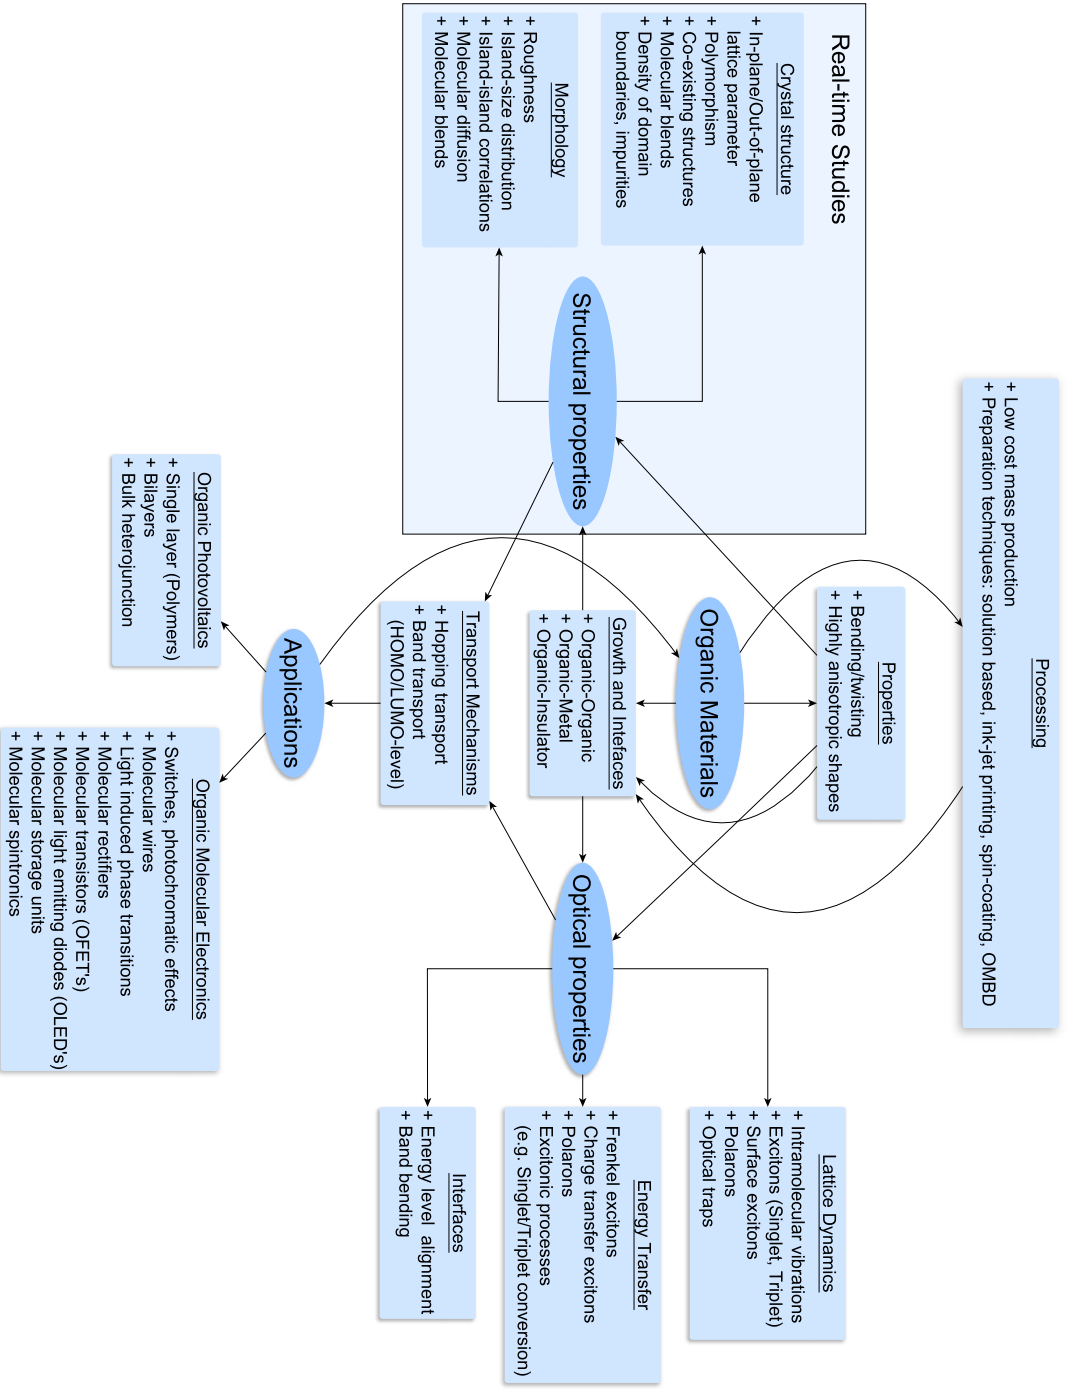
Real-time Studies

Crystal structure
+ In-plane/Out-of-plane lattice parameter
+ Polymorphism
+ Co-existing structures
+ Molecular blends
+ Density of domain boundaries, impurities

Morphology
+ Roughness
+ Island-size distribution
+ Island-island correlations
+ Molecular diffusion
+ Molecular blends

Structural properties

Processing
+ Low cost mass production
+ Preparation techniques: solution based, ink-jet printing, spin-coating, OMBD

Properties
+ Bending/twisting
+ Highly anisotropic shapes

Organic Materials

Growth and Intefaces
+ Organic-Organic
+ Organic-Metal
+ Organic-Insulator

Transport Mechanisms
+ Hopping transport
+ Band transport (HOMO/LUMO-level)

Applications

Organic Photovoltaics
+ Single layer (Polymers)
+ Bilayers
+ Bulk heterojunction

Organic Molecular Electronics
+ Switches, photochromatic effects
+ Molecular wires
+ Light induced phase transitions
+ Molecular rectifiers
+ Molecular transistors (OFET's)
+ Molecular light emitting diodes (OLED's)
+ Molecular storage units
+ Molecular spintronics

Optical properties

Lattice Dynamics
+ Intramolecular vibrations
+ Excitons (Singlet, Triplet)
+ Surface excitons
+ Polarons
+ Optical traps

Energy Transfer
+ Frenkel excitons
+ Charge transfer excitons
+ Polarons
+ Excitonic processes (e.g. Singlet/Triplet conversion)

Interfaces
+ Energy level alignment
+ Band bending